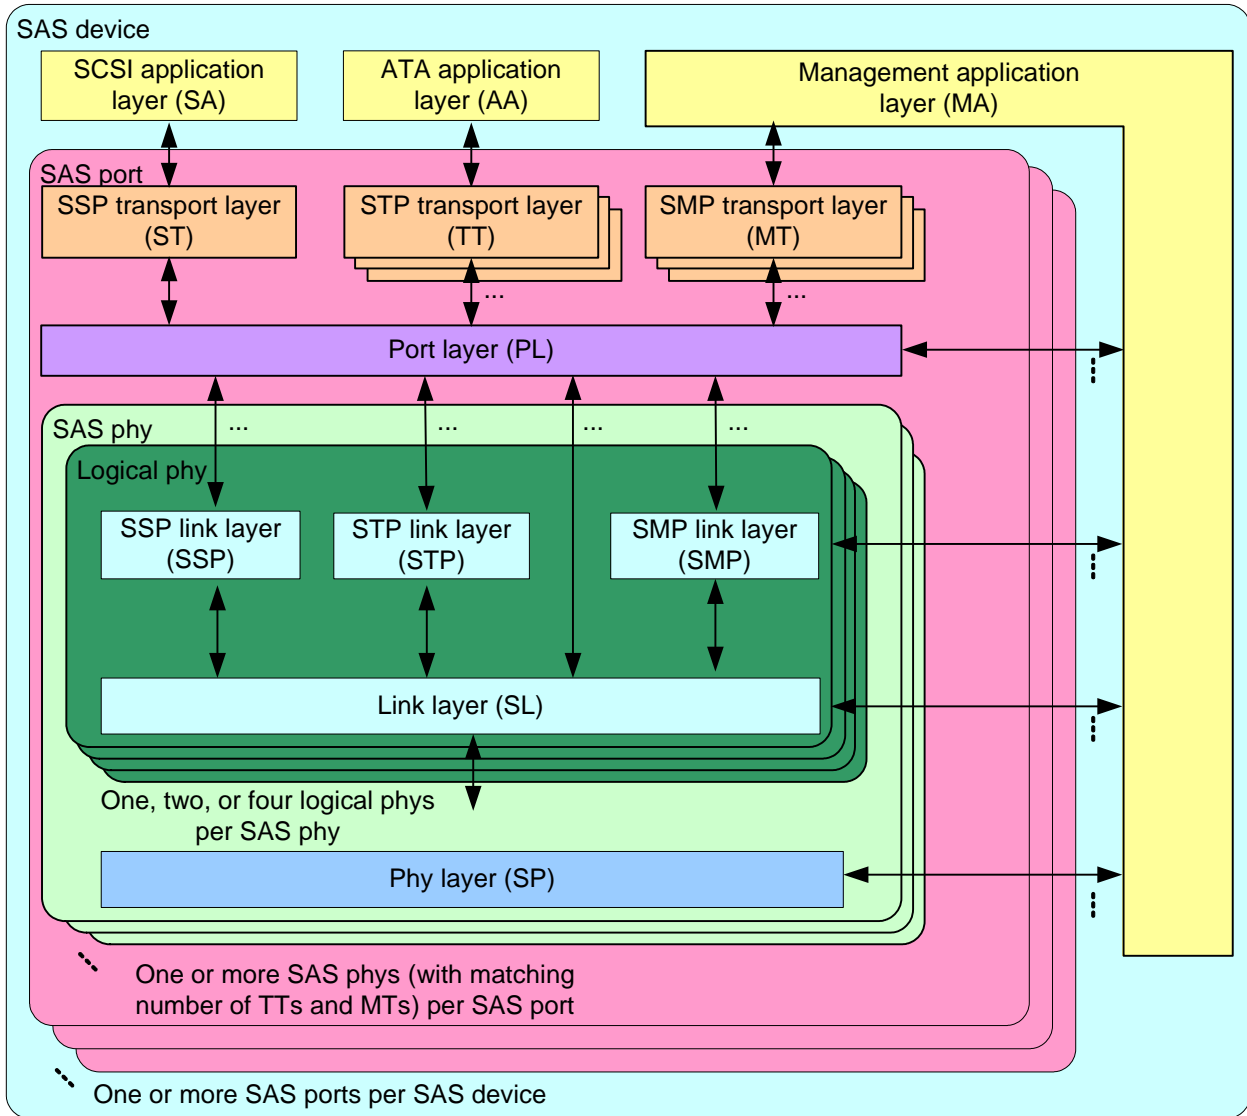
SAS device

SCSI application layer (SA)

ATA application layer (AA)

Management application layer (MA)

SAS port

SSP transport layer (ST)

STP transport layer (TT)

SMP transport layer (MT)

...

...

Port layer (PL)

SAS phy

...

...

...

...

Logical phy

SSP link layer (SSP)

STP link layer (STP)

SMP link layer (SMP)

Link layer (SL)

One, two, or four logical phys per SAS phy

Phy layer (SP)

One or more SAS phys (with matching number of TTs and MTs) per SAS port

One or more SAS ports per SAS device